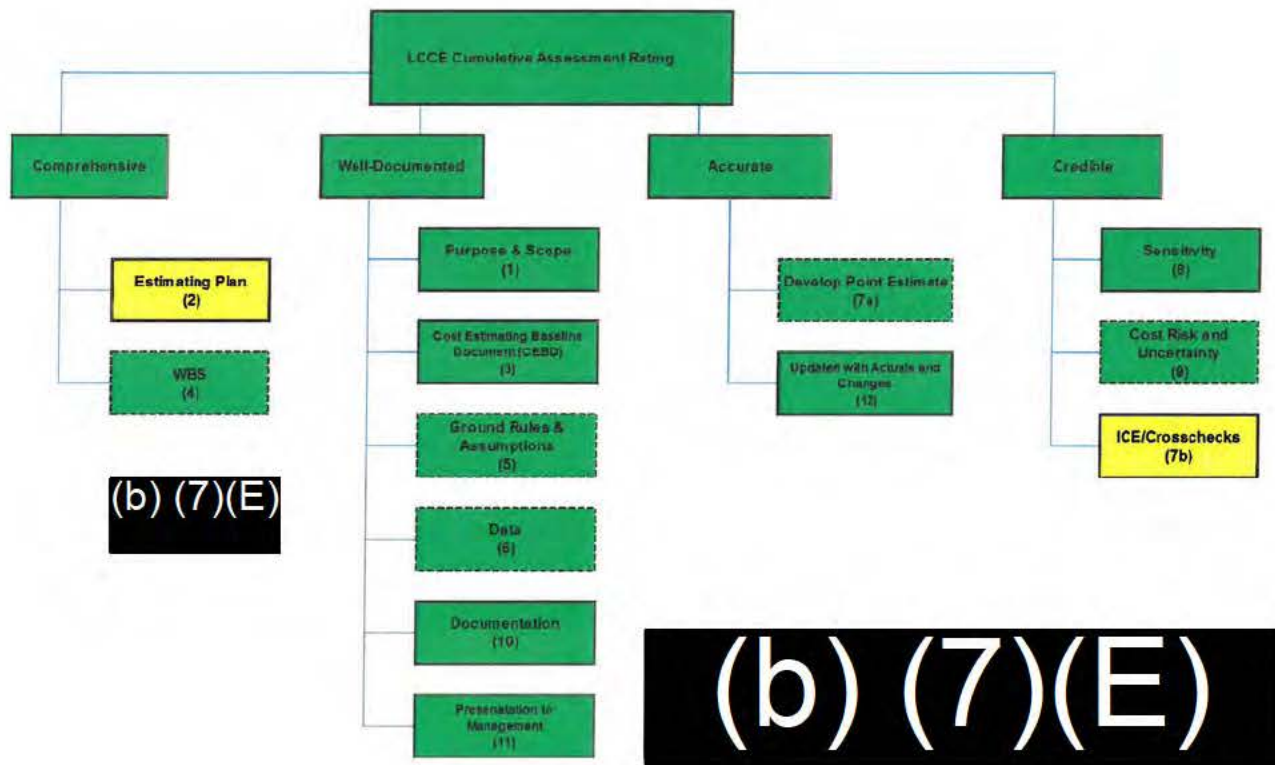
LCCE Cumulative Assessment Rating

Comprehensive

Estimating Plan
(2)

WBS
(4)

(b) (7)(E)

Well-Documented

Purpose & Scope
(1)

Cost Estimating Baseline Document (CEBD)
(3)

Ground Rules & Assumptions
(5)

Data
(6)

Documentation
(10)

Presentation to Management
(11)

Accurate

Develop Point Estimate
(7a)

Updated with Actuals and Changes
(12)

Credible

Sensitivity
(8)

Cost Risk and Uncertainty
(9)

ICE/Crosschecks
(7b)

(b) (7)(E)